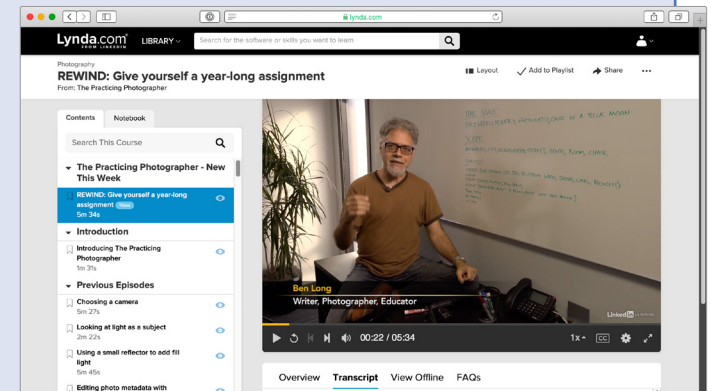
lynda.com

Lynda.com FROM LINKEDIN LIBRARY

Search for the software or skills you want to learn

Photography

REWIND: Give yourself a year-long assignment

From: The Practicing Photographer

Layout Add to Playlist Share ···

Contents Notebook

Search This Course

The Practicing Photographer - New This Week

REWIND: Give yourself a year-long assignment New 5m 34s

Introduction

Introducing The Practicing Photographer 1m 31s

Previous Episodes

Choosing a camera 5m 27s

Looking at light as a subject 2m 22s

Using a small reflector to add fill light 5m 45s

Editing photo metadata with

Ben Long

Writer, Photographer, Educator

Linked in LEARNING

00:22 / 05:34

1x CC

Overview Transcript View Offline FAQs